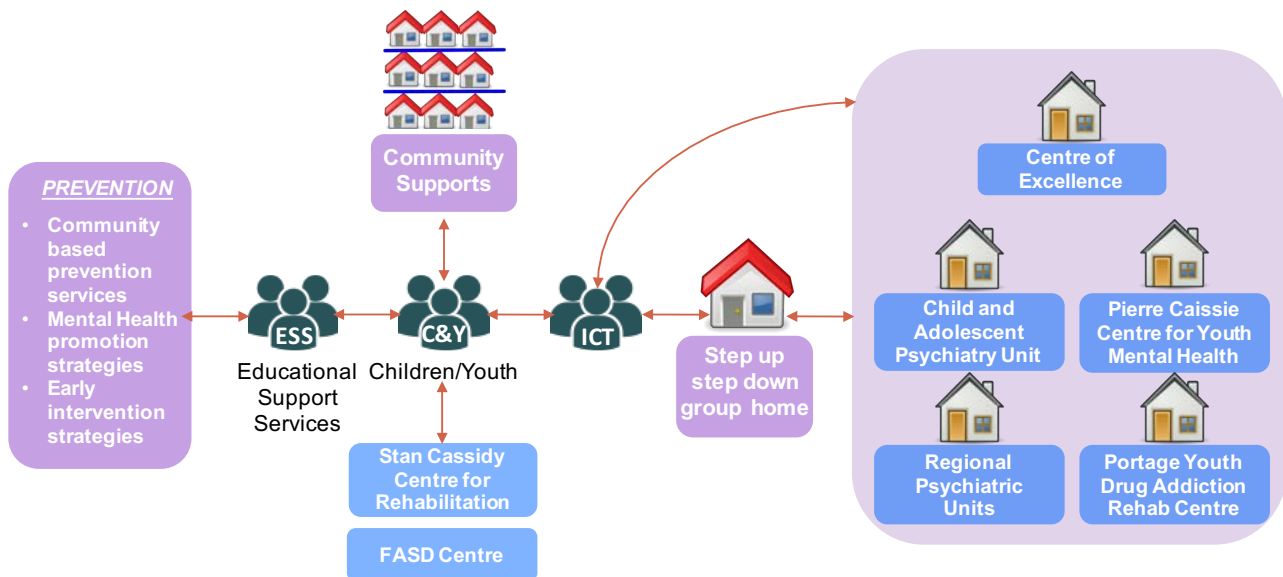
PREVENTION

- Community based prevention services
- Mental Health promotion strategies
- Early intervention strategies

Community Supports

ESS
Educational Support Services

C&Y
Children/Youth

ICT

Stan Cassidy Centre for Rehabilitation

FASD Centre

Step up step down group home

Centre of Excellence

Child and Adolescent Psychiatry Unit

Pierre Caissie Centre for Youth Mental Health

Regional Psychiatric Units

Portage Youth Drug Addiction Rehab Centre